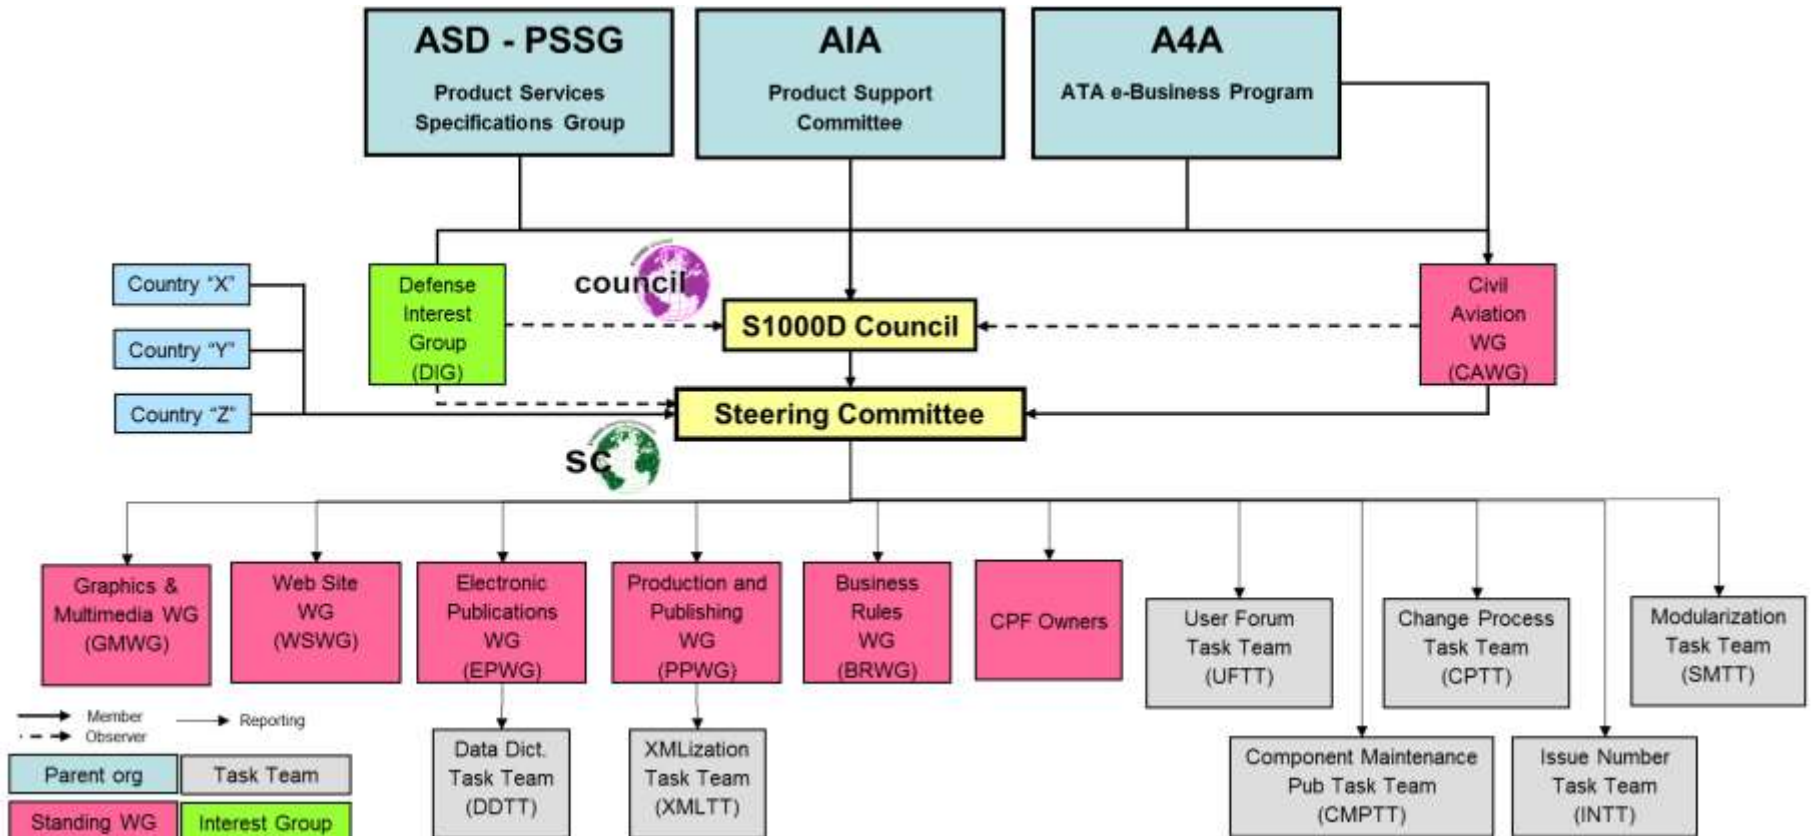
ASD - PSSG
Product Services Specifications Group

AIA
Product Support Committee

A4A
ATA e-Business Program

Country "X"

Country "Y"

Country "Z"

Defense Interest Group (DIG)

council

S1000D Council

Civil Aviation WG (CAWG)

Steering Committee

sc

Graphics & Multimedia WG (GMWG)

Web Site WG (WSWG)

Electronic Publications WG (EPWG)

Production and Publishing WG (PPWG)

Business Rules WG (BRWG)

CPF Owners

User Forum Task Team (UFTT)

Change Process Task Team (CPTT)

Modularization Task Team (SMTT)

Member
Observer
Reporting

| Parent org | Task Team |
|---|---|
| Standing WG | Interest Group |

Data Dict. Task Team (DDTT)

XMLization Task Team (XMLTT)

Component Maintenance Pub Task Team (CMPTT)

Issue Number Task Team (INTT)